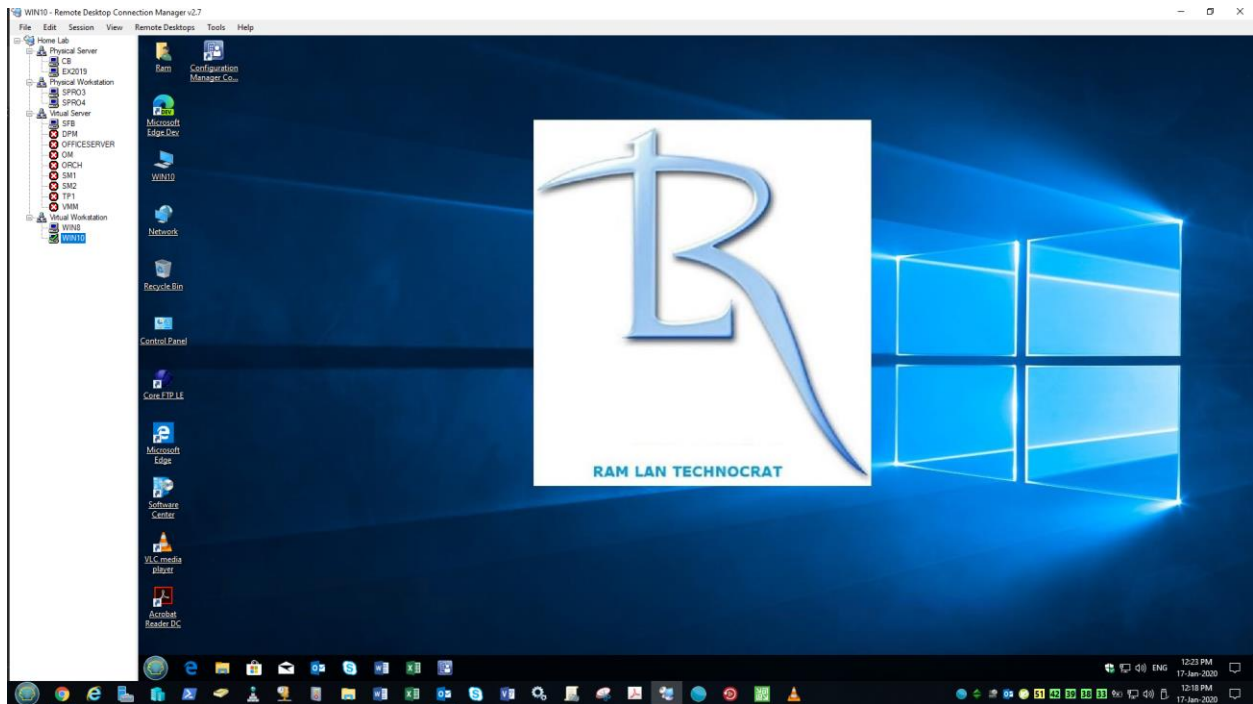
WIN10 - Remote Desktop Connection Manager v2.7

File Edit Session View Remote Desktops Tools Help

Home Lab
Physical Server
CB
EX2019
Physical Workstation
SPRO3
SPRO4
Virtual Server
SFB
DPM
OFFICESERVER
OM
ORCH
SM1
SM2
TP1
VMM
Virtual Workstation
WIN8
WIN10

Ram
Configuration Manager Co...
Microsoft Edge Dev
WIN10
Network
Recycle Bin
Control Panel
Core FTP LE
Microsoft Edge
Software Center
VLC media player
Acrobat Reader DC

RAM LAN TECHNOCRAT

ENG 12:23 PM 17-Jan-2020

12:18 PM 17-Jan-2020